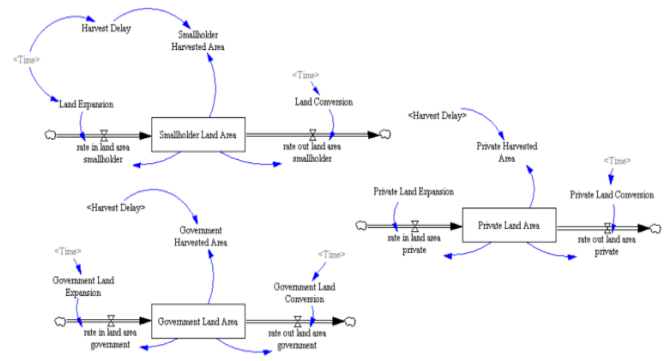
Harvest Delay

Smallholder Harvested Area

<Time>

Land Expansion

Smallholder Land Area

<Time>

Land Conversion

rate in land area smallholder

rate out land area smallholder

<Harvest Delay>

Private Harvested Area

<Time>

Private Land Expansion

Private Land Conversion

Private Land Area

rate in land area private

rate out land area private

<Harvest Delay>

Government Harvested Area

<Time>

<Time>

Government Land Expansion

Government Land Conversion

Government Land Area

rate in land area government

rate out land area government